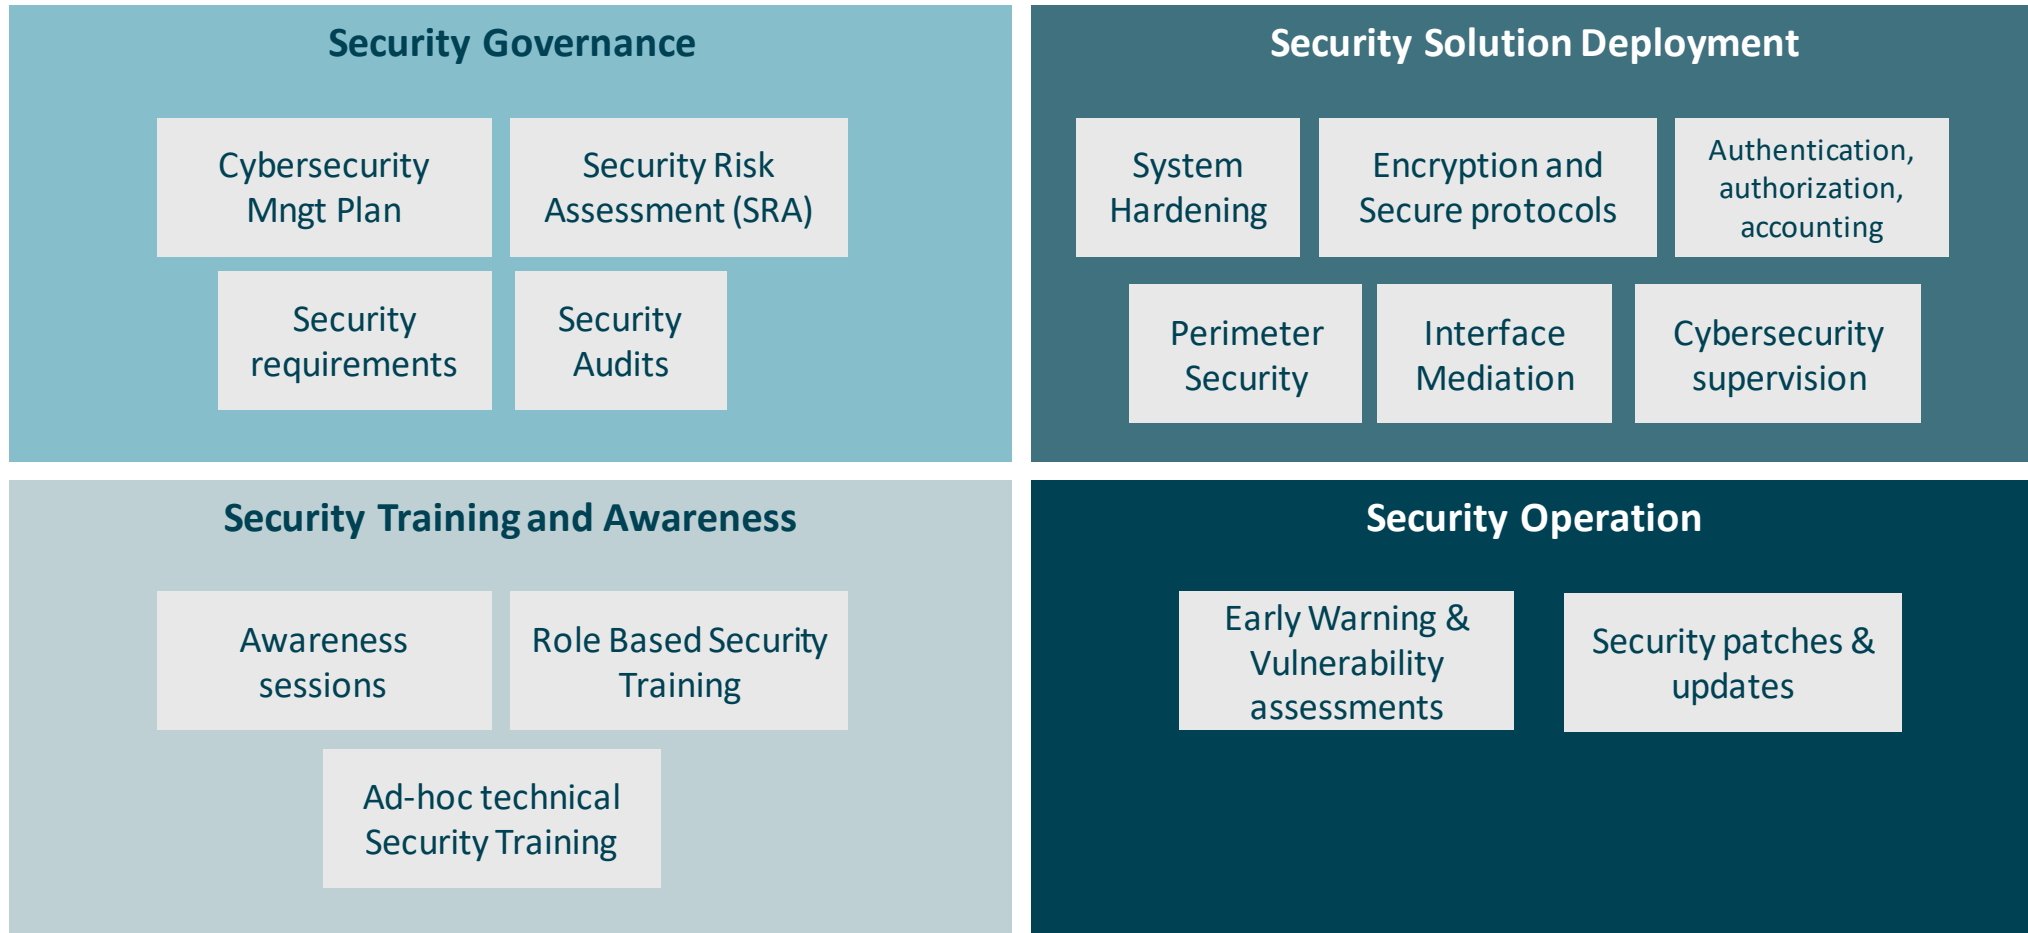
Security Governance

Cybersecurity Mngt Plan

Security Risk Assessment (SRA)

Security requirements

Security Audits

Security Solution Deployment

System Hardening

Encryption and Secure protocols

Authentication, authorization, accounting

Perimeter Security

Interface Mediation

Cybersecurity supervision

Security Training and Awareness

Awareness sessions

Role Based Security Training

Ad-hoc technical Security Training

Security Operation

Early Warning & Vulnerability assessments

Security patches & updates